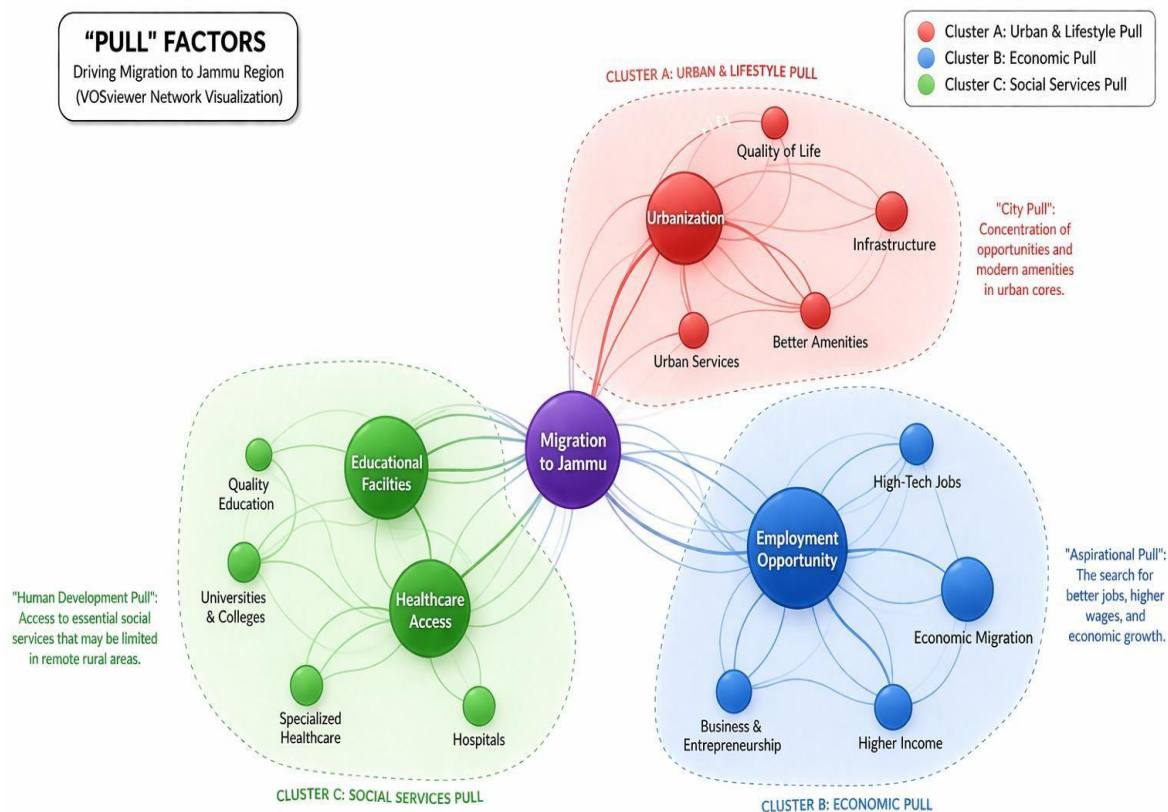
"PULL" FACTORS
Driving Migration to Jammu Region
(VOSviewer Network Visualization)

Cluster A: Urban & Lifestyle Pull
Cluster B: Economic Pull
Cluster C: Social Services Pull

CLUSTER A: URBAN & LIFESTYLE PULL

Quality of Life

Urbanization

Infrastructure

"City Pull": Concentration of opportunities and modern amenities in urban cores.

Urban Services

Better Amenities

Migration to Jammu

Educational Facilities

Quality Education

Universities & Colleges

Healthcare Access

"Human Development Pull": Access to essential social services that may be limited in remote rural areas.

Specialized Healthcare

Hospitals

CLUSTER C: SOCIAL SERVICES PULL

High-Tech Jobs

Employment Opportunity

"Aspirational Pull": The search for better jobs, higher wages, and economic growth.

Economic Migration

Business & Entrepreneurship

Higher Income

CLUSTER B: ECONOMIC PULL